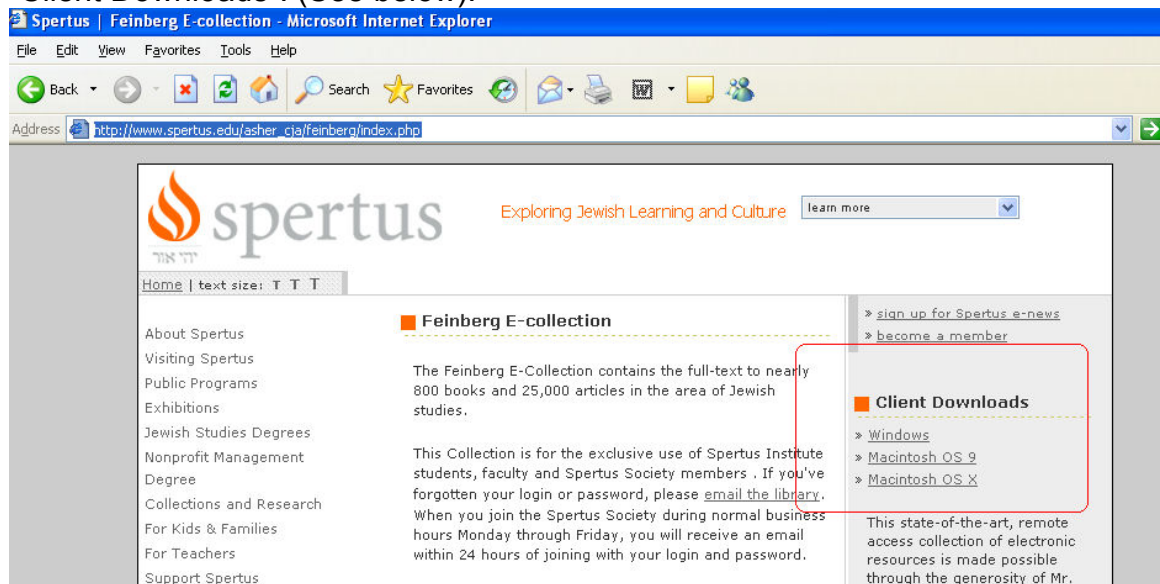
Client Downloads". (See below).

Spertus | Feinberg E-collection - Microsoft Internet Explorer

File Edit View Favorites Tools Help

Back Search Favorites

Address http://www.spertus.edu/asher_cja/feinberg/index.php

spertus

יהי אור

Exploring Jewish Learning and Culture

learn more

Home | text size: T T T

About Spertus
Visiting Spertus
Public Programs
Exhibitions
Jewish Studies Degrees
Nonprofit Management Degree
Collections and Research
For Kids & Families
For Teachers
Support Spertus

Feinberg E-collection

The Feinberg E-Collection contains the full-text to nearly 800 books and 25,000 articles in the area of Jewish studies.

This Collection is for the exclusive use of Spertus Institute students, faculty and Spertus Society members . If you've forgotten your login or password, please email the library. When you join the Spertus Society during normal business hours Monday through Friday, you will receive an email within 24 hours of joining with your login and password.

» sign up for Spertus e-news
» become a member

Client Downloads

» Windows
» Macintosh OS 9
» Macintosh OS X

This state-of-the-art, remote access collection of electronic resources is made possible through the generosity of Mr.